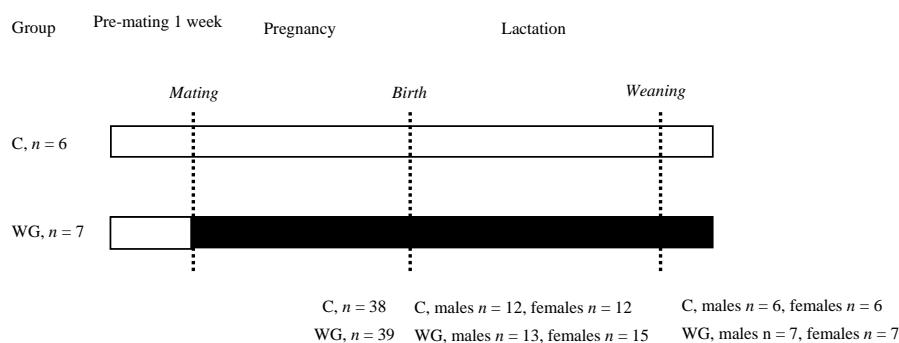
Group Pre-mating 1 week Pregnancy Lactation

Mating Birth Weaning

C, $n = 6$

WG, $n = 7$

C, $n = 38$ C, males $n = 12$, females $n = 12$ C, males $n = 6$, females $n = 6$

WG, $n = 39$ WG, males $n = 13$, females $n = 15$ WG, males n = 7, females $n = 7$